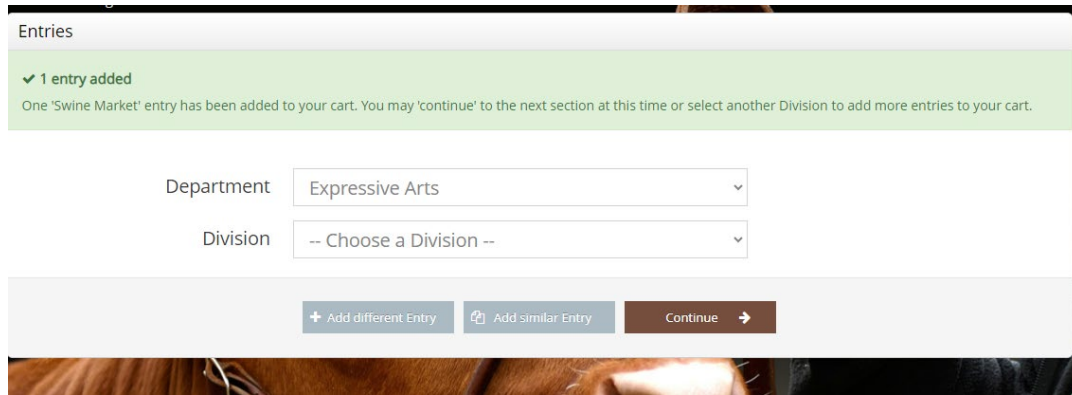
Entries

✔ 1 entry added

One 'Swine Market' entry has been added to your cart. You may 'continue' to the next section at this time or select another Division to add more entries to your cart.

Department Expressive Arts

Division -- Choose a Division --

+ Add different Entry

Add similar Entry

Continue →